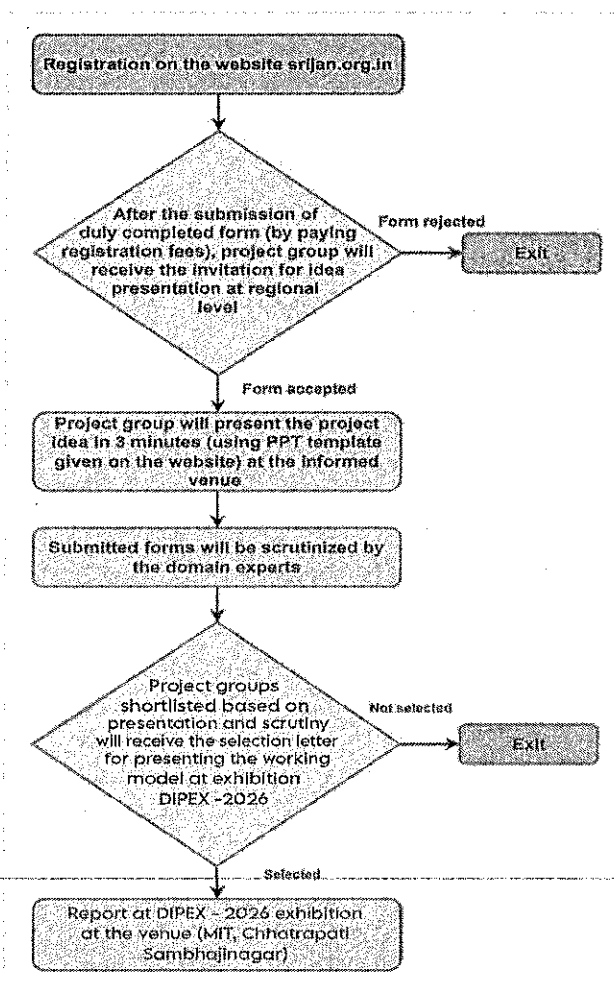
Registration on the website srijan.org.in

After the submission of duly completed form (by paying registration fees), project group will receive the invitation for idea presentation at regional level

Form rejected

Exit

Form accepted

Project group will present the project idea in 3 minutes (using PPT template given on the website) at the informed venue

Submitted forms will be scrutinized by the domain experts

Project groups shortlisted based on presentation and scrutiny will receive the selection letter for presenting the working model at exhibition DIPEX -2026

Not selected

Exit

Selected

Report at DIPEX - 2026 exhibition at the venue (MIT, Chhatrapati Sambhajinagar)